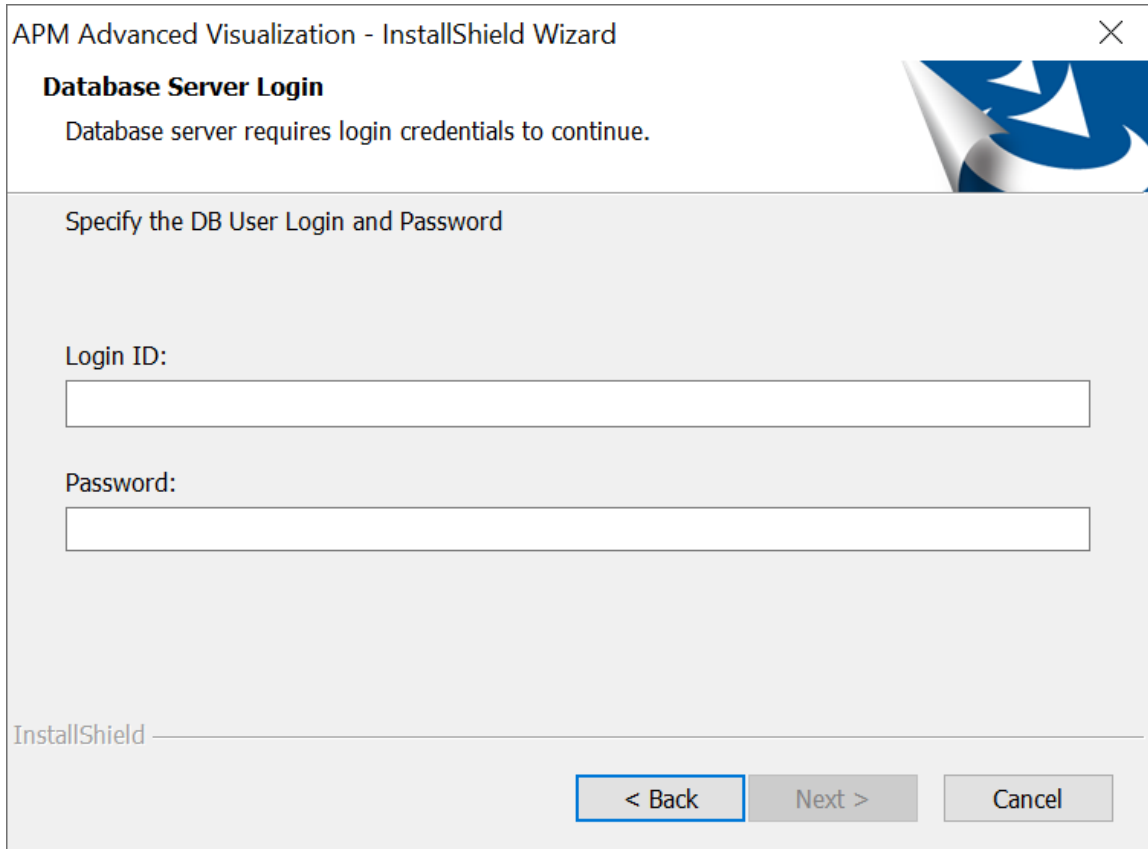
APM Advanced Visualization - InstallShield Wizard

Database Server Login

Database server requires login credentials to continue.

Specify the DB User Login and Password

Login ID:

Password:

InstallShield

< Back Next > Cancel